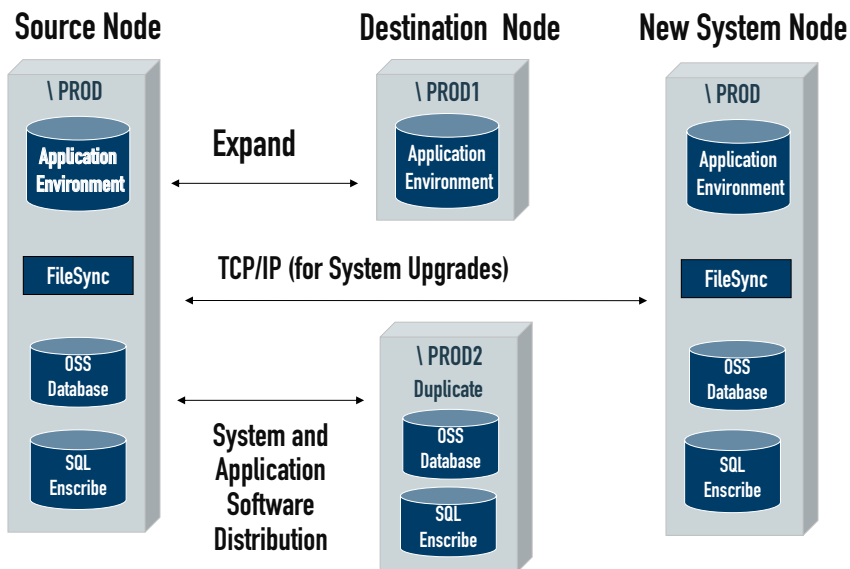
Source Node

Destination Node

New System Node

\ PROD

Application Environment

FileSync

OSS Database

SQL Enscribe

Expand

\ PROD1

Application Environment

TCP/IP (for System Upgrades)

\ PROD2

Duplicate

OSS Database

SQL Enscribe

System and Application Software Distribution

\ PROD

Application Environment

FileSync

OSS Database

SQL Enscribe